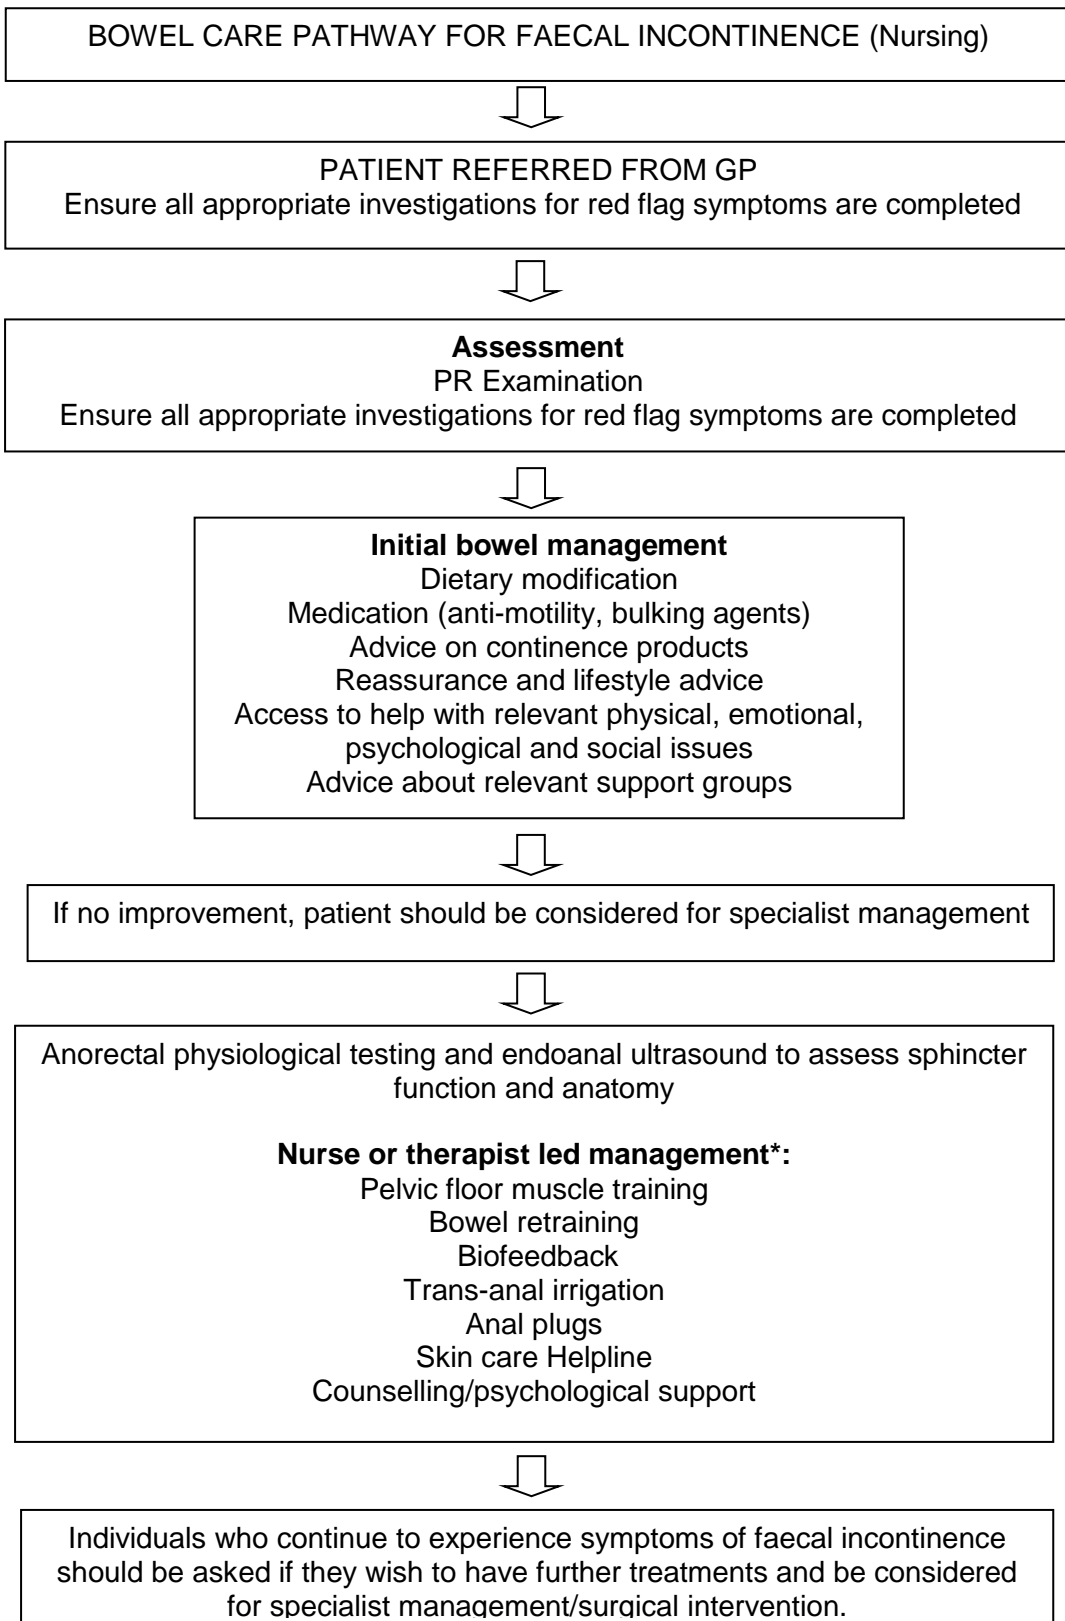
BOWEL CARE PATHWAY FOR FAECAL INCONTINENCE (Nursing)

PATIENT REFERRED FROM GP
Ensure all appropriate investigations for red flag symptoms are completed

**Assessment**
PR Examination
Ensure all appropriate investigations for red flag symptoms are completed

**Initial bowel management**
Dietary modification
Medication (anti-motility, bulking agents)
Advice on continence products
Reassurance and lifestyle advice
Access to help with relevant physical, emotional, psychological and social issues
Advice about relevant support groups

If no improvement, patient should be considered for specialist management

Anorectal physiological testing and endoanal ultrasound to assess sphincter function and anatomy

**Nurse or therapist led management\*:**
Pelvic floor muscle training
Bowel retraining
Biofeedback
Trans-anal irrigation
Anal plugs
Skin care Helpline
Counselling/psychological support

Individuals who continue to experience symptoms of faecal incontinence should be asked if they wish to have further treatments and be considered for specialist management/surgical intervention.